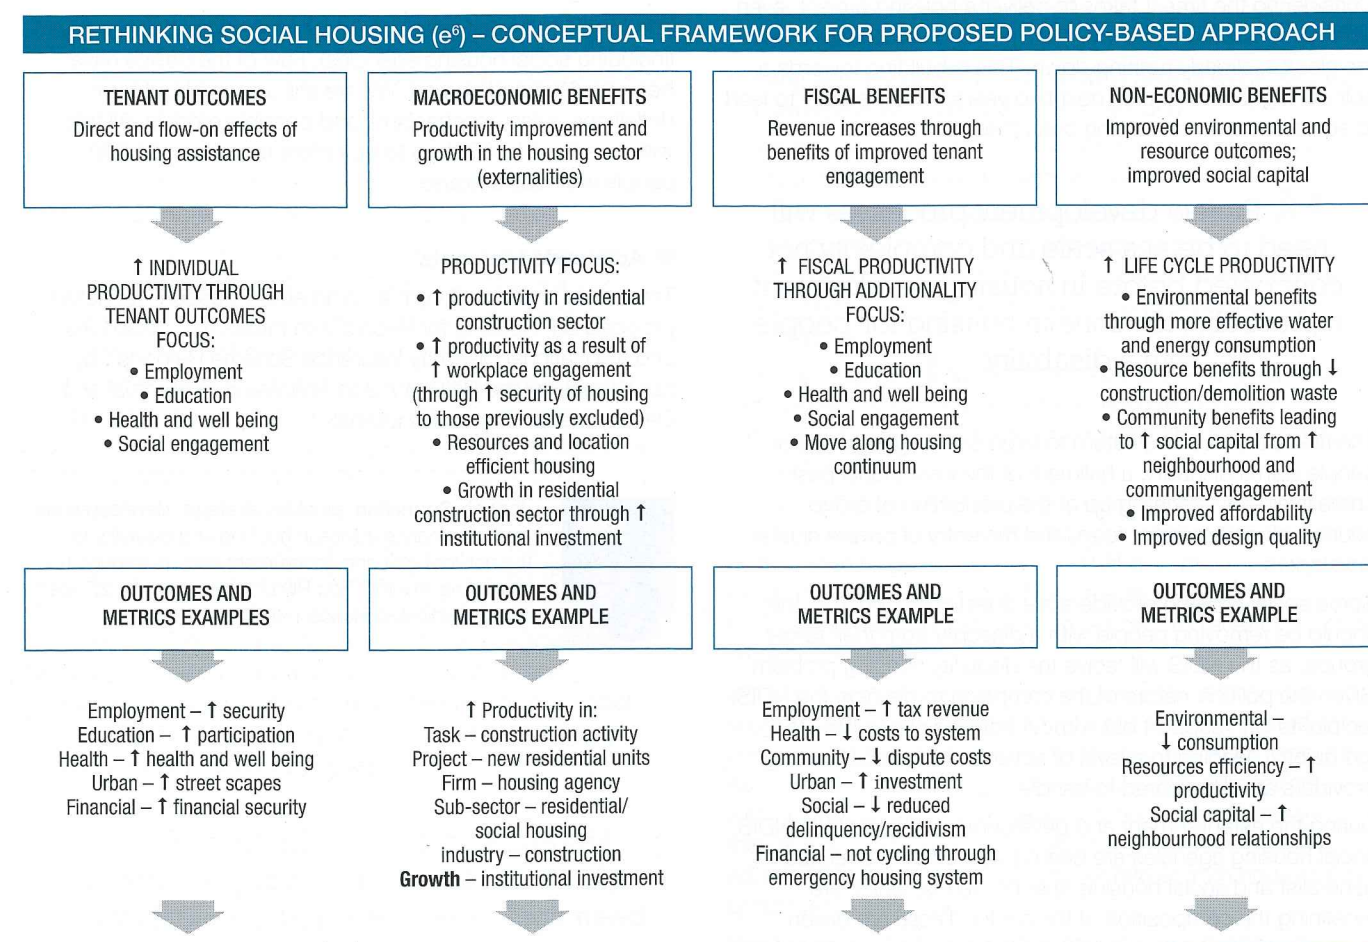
RETHINKING SOCIAL HOUSING ($e^6$) – CONCEPTUAL FRAMEWORK FOR PROPOSED POLICY-BASED APPROACH

TENANT OUTCOMES
Direct and flow-on effects of housing assistance

↑ INDIVIDUAL PRODUCTIVITY THROUGH TENANT OUTCOMES FOCUS:
• Employment
• Education
• Health and well being
• Social engagement

OUTCOMES AND METRICS EXAMPLES

Employment – ↑ security
Education – ↑ participation
Health – ↑ health and well being
Urban – ↑ street scapes
Financial – ↑ financial security

MACROECONOMIC BENEFITS
Productivity improvement and growth in the housing sector (externalities)

PRODUCTIVITY FOCUS:
• ↑ productivity in residential construction sector
• ↑ productivity as a result of ↑ workplace engagement (through ↑ security of housing to those previously excluded)
• Resources and location efficient housing
• Growth in residential construction sector through ↑ institutional investment

OUTCOMES AND METRICS EXAMPLE

↑ Productivity in:
Task – construction activity
Project – new residential units
Firm – housing agency
Sub-sector – residential/ social housing
industry – construction
Growth – institutional investment

FISCAL BENEFITS
Revenue increases through benefits of improved tenant engagement

↑ FISCAL PRODUCTIVITY THROUGH ADDITIONALITY FOCUS:
• Employment
• Education
• Health and well being
• Social engagement
• Move along housing continuum

OUTCOMES AND METRICS EXAMPLE

Employment – ↑ tax revenue
Health – ↓ costs to system
Community – ↓ dispute costs
Urban – ↑ investment
Social – ↓ reduced delinquency/recidivism
Financial – not cycling through emergency housing system

NON-ECONOMIC BENEFITS
Improved environmental and resource outcomes; improved social capital

↑ LIFE CYCLE PRODUCTIVITY
• Environmental benefits through more effective water and energy consumption
• Resource benefits through ↓ construction/demolition waste
• Community benefits leading to ↑ social capital from ↑ neighbourhood and communityengagement
• Improved affordability
• Improved design quality

OUTCOMES AND METRICS EXAMPLE

Environmental – ↓ consumption
Resources efficiency – ↑ productivity
Social capital – ↑ neighbourhood relationships